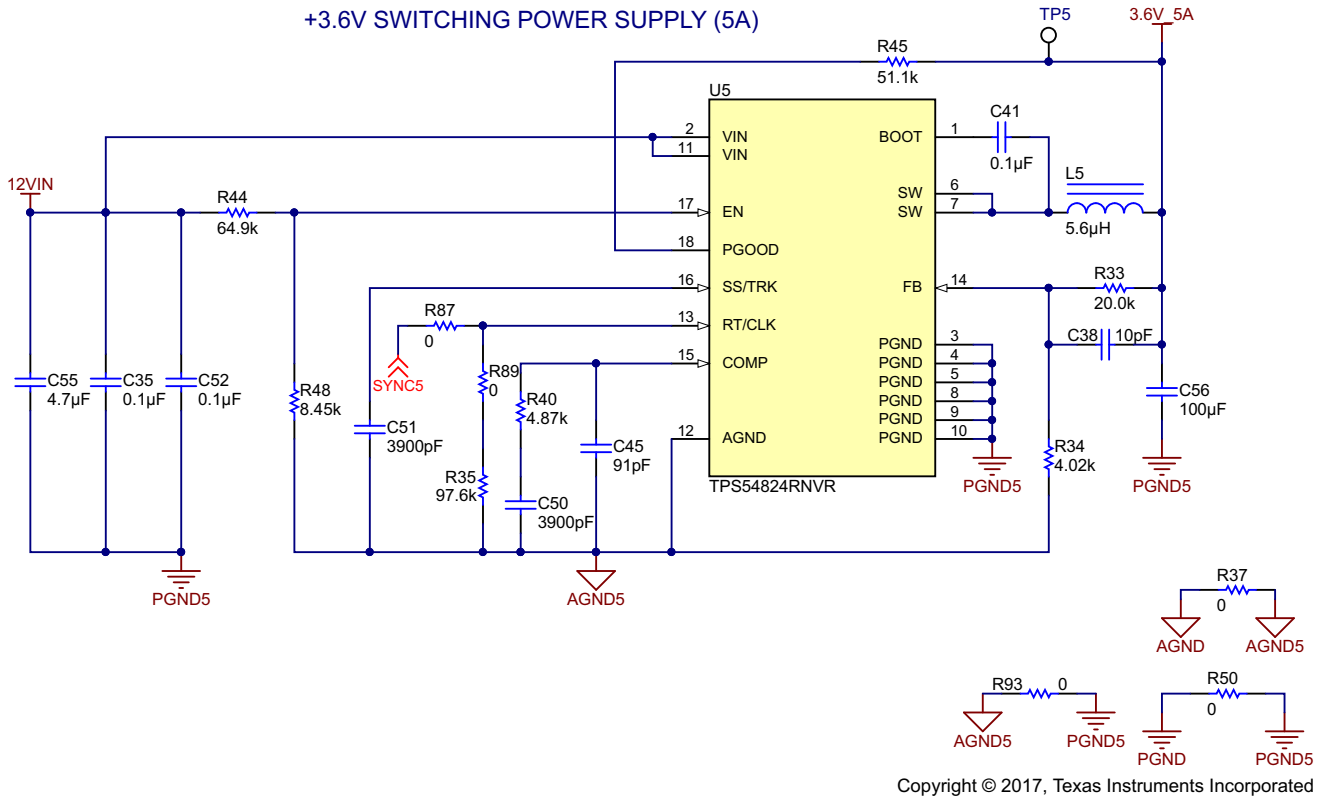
+3.6V SWITCHING POWER SUPPLY (5A)

TP5
3.6V_5A
R45
51.1k
U5
2 VIN
11 VIN
BOOT 1
C41
0.1µF
SW 6
SW 7
L5
5.6µH
12VIN
R44
64.9k
17 EN
18 PGOOD
16 SS/TRK
FB 14
R33
20.0k
R87
0
13 RT/CLK
C38 10pF
SYNC5
15 COMP
R89
0
R40
4.87k
PGND 3
PGND 4
PGND 5
PGND 8
PGND 9
PGND 10
C55
4.7µF
C35
0.1µF
C52
0.1µF
R48
8.45k
C51
3900pF
C45
91pF
12 AGND
C56
100µF
R34
4.02k
R35
97.6k
C50
3900pF
TPS54824RNVR
PGND5
PGND5
PGND5
AGND5
R37
0
AGND
AGND5
R93
0
AGND5
PGND5
R50
0
PGND
PGND5
Copyright © 2017, Texas Instruments Incorporated